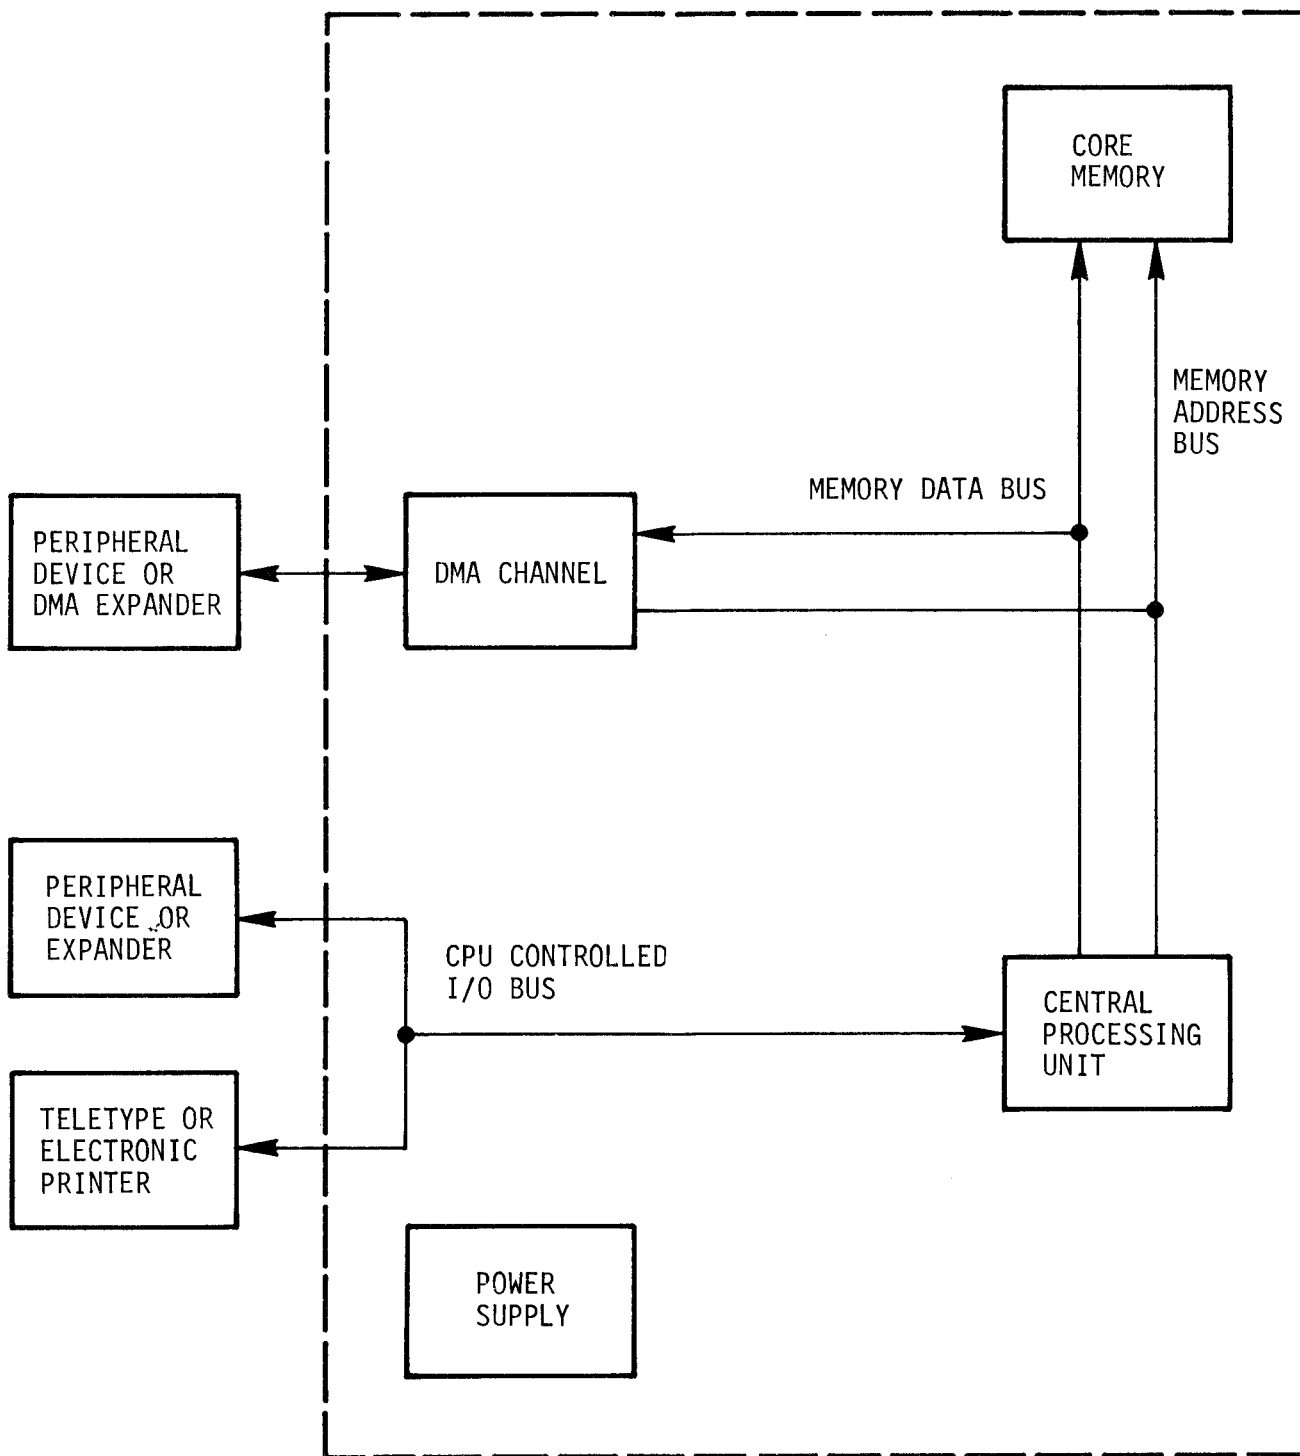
CORE MEMORY

MEMORY ADDRESS BUS

MEMORY DATA BUS

PERIPHERAL DEVICE OR DMA EXPANDER

DMA CHANNEL

PERIPHERAL DEVICE OR EXPANDER

CPU CONTROLLED I/O BUS

CENTRAL PROCESSING UNIT

TELETYPE OR ELECTRONIC PRINTER

POWER SUPPLY